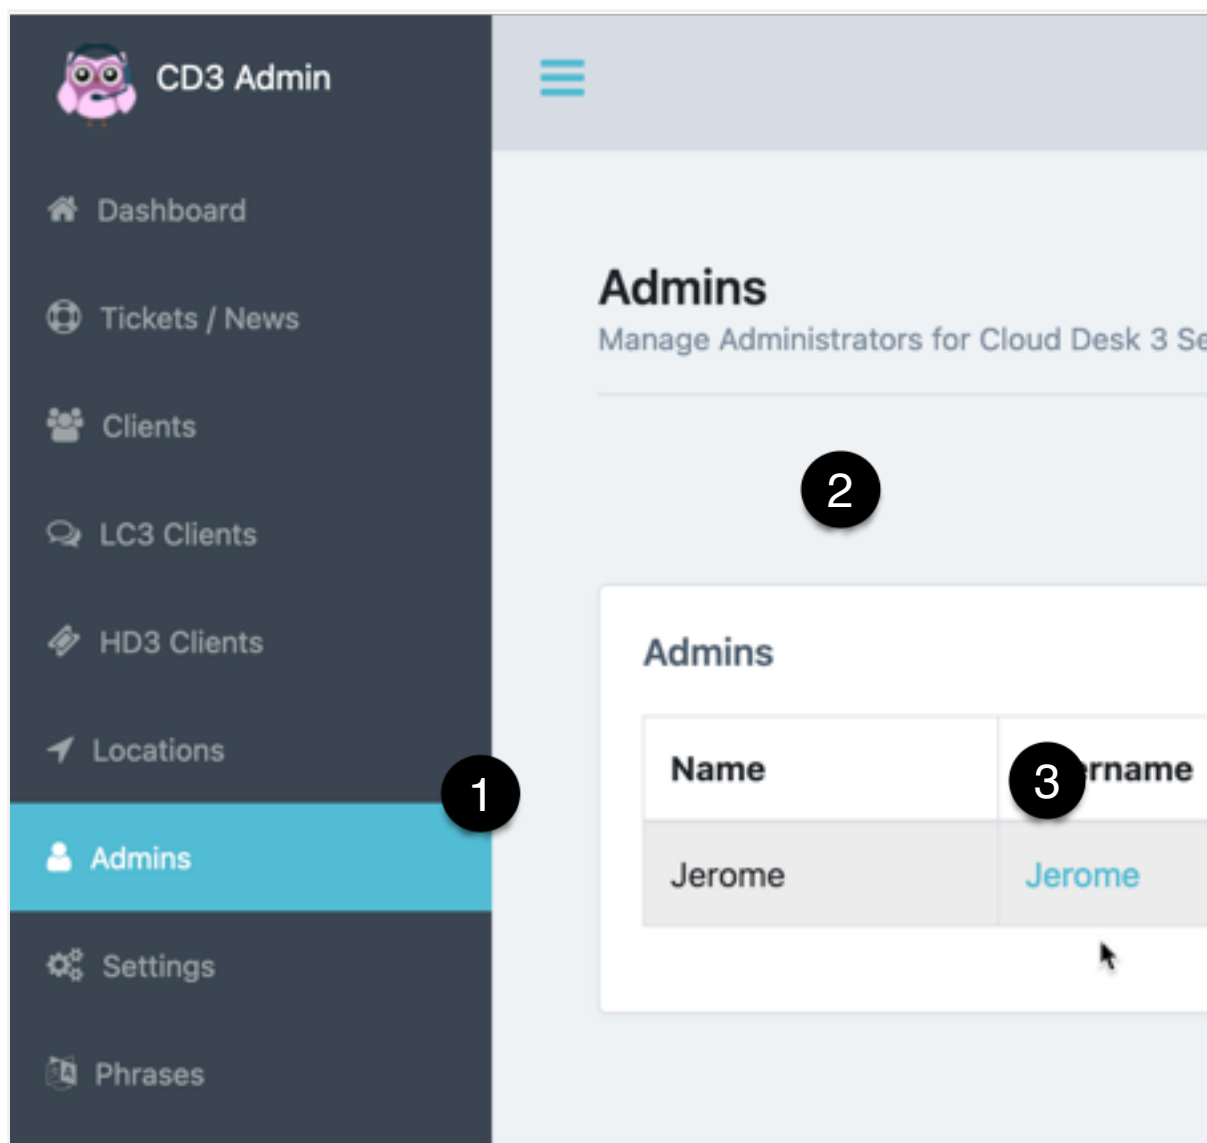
CD3 Admin

Dashboard

Tickets / News

Clients

LC3 Clients

HD3 Clients

Locations

Admins

Settings

Phrases

Admins

Manage Administrators for Cloud Desk 3 Se

2

Admins

1

| Name | 3 ername |
|---|---|
| Jerome | Jerome |